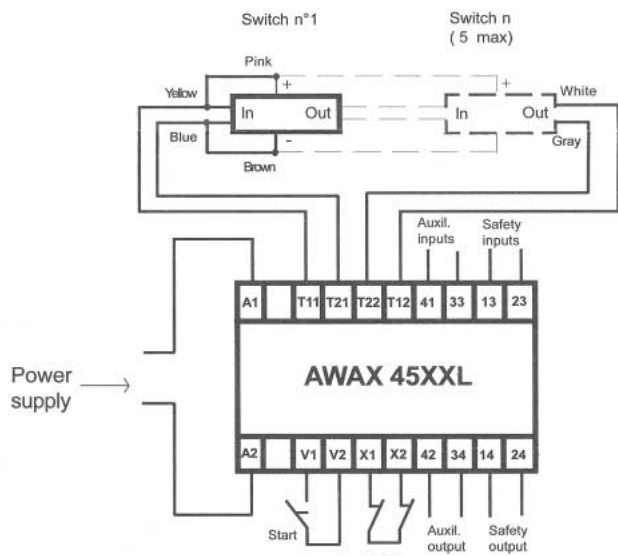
Switch n°1

Switch n
( 5 max)

Pink

Yellow

+

In

Out

-

Blue

Brown

+

In

Out

White

Gray

Auxil. inputs

Safety inputs

| A1 | | T11 | T21 | T22 | T12 | 41 | 33 | 13 | 23 |
|---|---|---|---|---|---|---|---|---|---|

Power supply

AWAX 45XXL

| A2 | | V1 | V2 | X1 | X2 | 42 | 34 | 14 | 24 |
|---|---|---|---|---|---|---|---|---|---|

Start

Auxil. output

Safety output